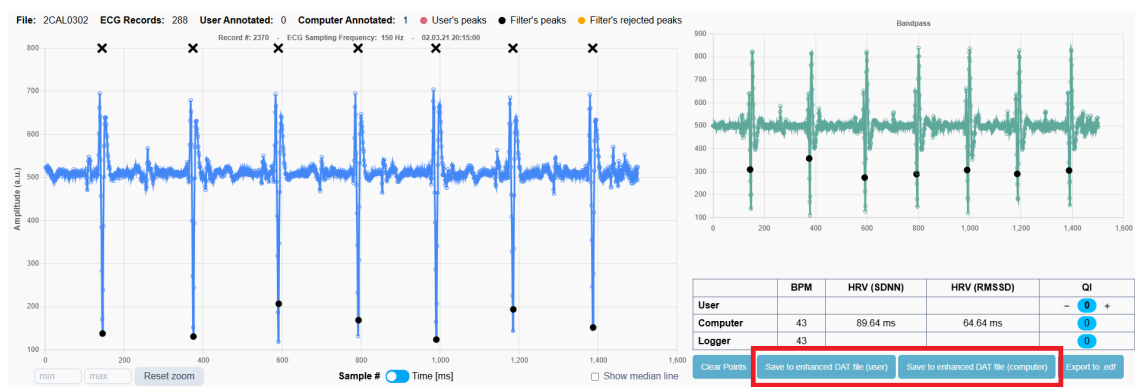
File: 2CAL0302 ECG Records: 288 User Annotated: 0 Computer Annotated: 1 User's peaks Filter's peaks Filter's rejected peaks

Record #: 2370 - ECG Sampling Frequency: 150 Hz - 02.03.21 20:15:00

Amplitude (a.u.)

800
700
600
500
400
300
200
100

0 200 400 600 800 1,000 1,200 1,400 1,600

min max Reset zoom

Sample # Time [ms]

Show median line

Bandpass

900
800
700
600
500
400
300
200
100

0 200 400 600 800 1,000 1,200 1,400 1,600

| | BPM | HRV (SDNN) | HRV (RMSSD) | QI |
|---|---|---|---|---|
| User | | | | − 0 + |
| Computer | 43 | 89.64 ms | 64.64 ms | 0 |
| Logger | 43 | | | 0 |

Clear Points Save to enhanced DAT file (user) Save to enhanced DAT file (computer) Export to .edf